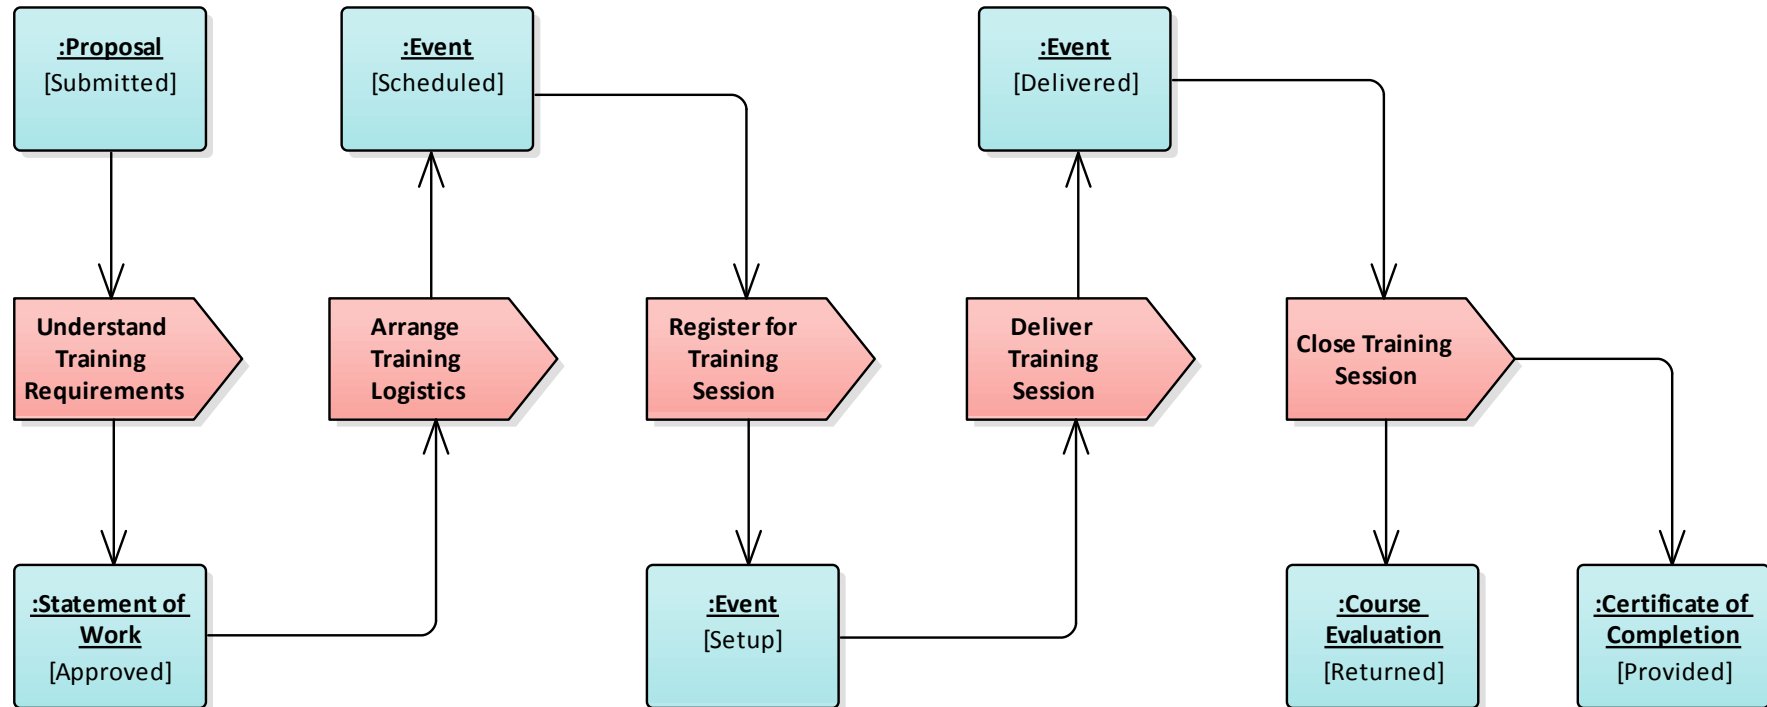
:Proposal
[Submitted]

:Event
[Scheduled]

:Event
[Delivered]

Understand Training Requirements

Arrange Training Logistics

Register for Training Session

Deliver Training Session

Close Training Session

:Statement of Work
[Approved]

:Event
[Setup]

:Course Evaluation
[Returned]

:Certificate of Completion
[Provided]